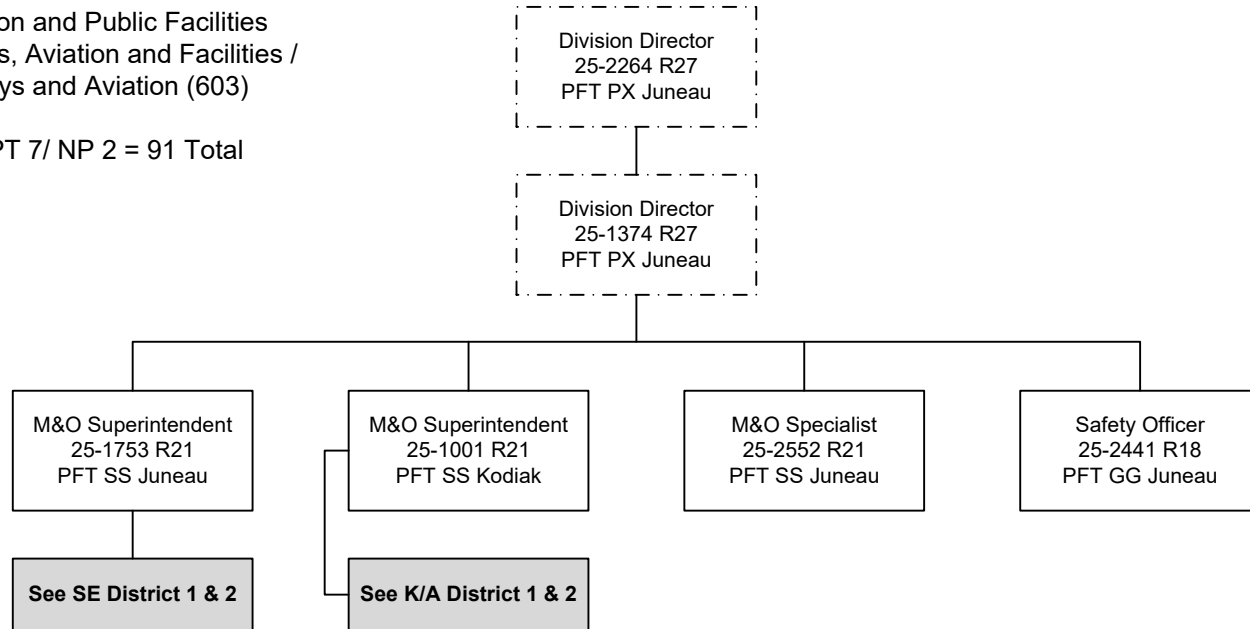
on and Public Facilities
s, Aviation and Facilities /
ys and Aviation (603)

PT 7/ NP 2 = 91 Total

Division Director
25-2264 R27
PFT PX Juneau

Division Director
25-1374 R27
PFT PX Juneau

M&O Superintendent
25-1753 R21
PFT SS Juneau

M&O Superintendent
25-1001 R21
PFT SS Kodiak

M&O Specialist
25-2552 R21
PFT SS Juneau

Safety Officer
25-2441 R18
PFT GG Juneau

**See SE District 1 & 2**

**See K/A District 1 & 2**